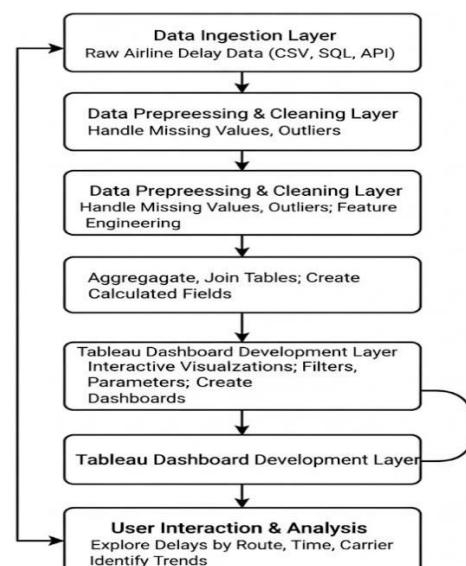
Data Ingestion Layer
Raw Airline Delay Data (CSV, SQL, API)

Data Prepreessing & Cleaning Layer
Handle Missing Values, Outliers

Data Prepreessing & Cleaning Layer
Handle Missing Values, Outliers; Feature Engineering

Aggregagate, Join Tables; Create Calculated Fields

Tableau Dashboard Development Layer
Interactive Visualzations; Filters, Parameters; Create Dashboards

Tableau Dashboard Development Layer

User Interaction & Analysis
Explore Delays by Route, Time, Carrier
Identify Trends